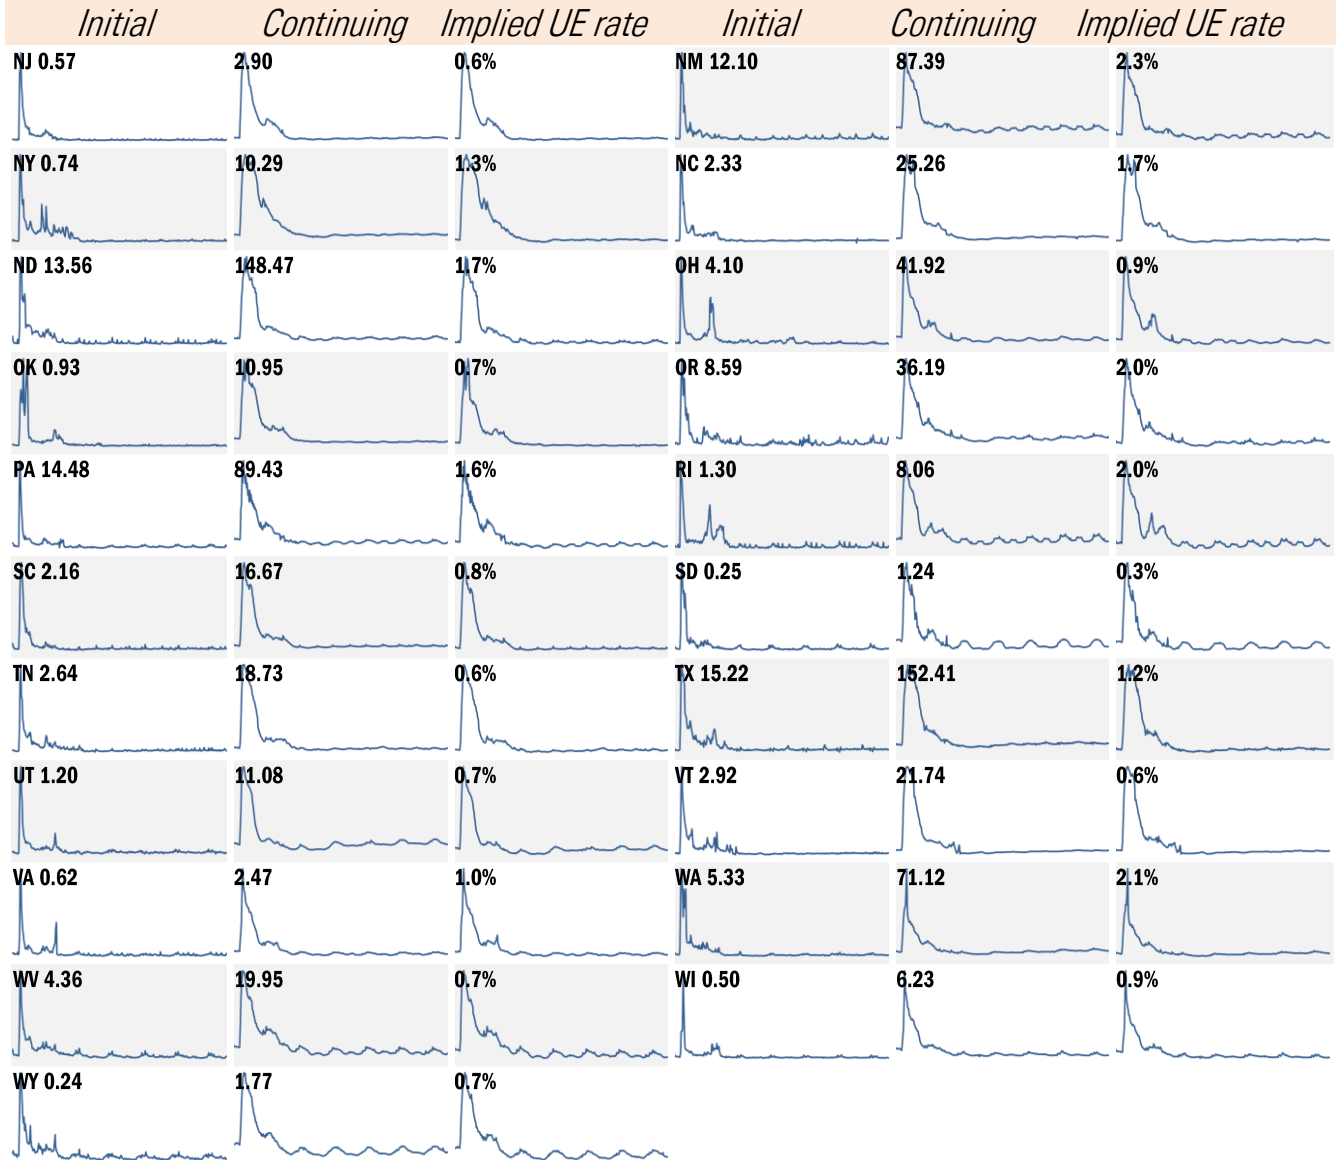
| Initial | Continuing | Implied UE rate |
|---|---|---|
| NJ 0.57 | 2.90 | 0.6% |
| NY 0.74 | 10.29 | 1.3% |
| ND 13.56 | 148.47 | 1.7% |
| OK 0.93 | 10.95 | 0.7% |
| PA 14.48 | 89.43 | 1.6% |
| SC 2.16 | 16.67 | 0.8% |
| TN 2.64 | 18.73 | 0.6% |
| UT 1.20 | 11.08 | 0.7% |
| VA 0.62 | 2.47 | 1.0% |
| WV 4.36 | 19.95 | 0.7% |
| WY 0.24 | 1.77 | 0.7% |

| Initial | Continuing | Implied UE rate |
|---|---|---|
| NM 12.10 | 87.39 | 2.3% |
| NC 2.33 | 25.26 | 1.7% |
| OH 4.10 | 41.92 | 0.9% |
| OR 8.59 | 36.19 | 2.0% |
| RI 1.30 | 8.06 | 2.0% |
| SD 0.25 | 1.24 | 0.3% |
| TX 15.22 | 152.41 | 1.2% |
| VT 2.92 | 21.74 | 0.6% |
| WA 5.33 | 71.12 | 2.1% |
| WI 0.50 | 6.23 | 0.9% |